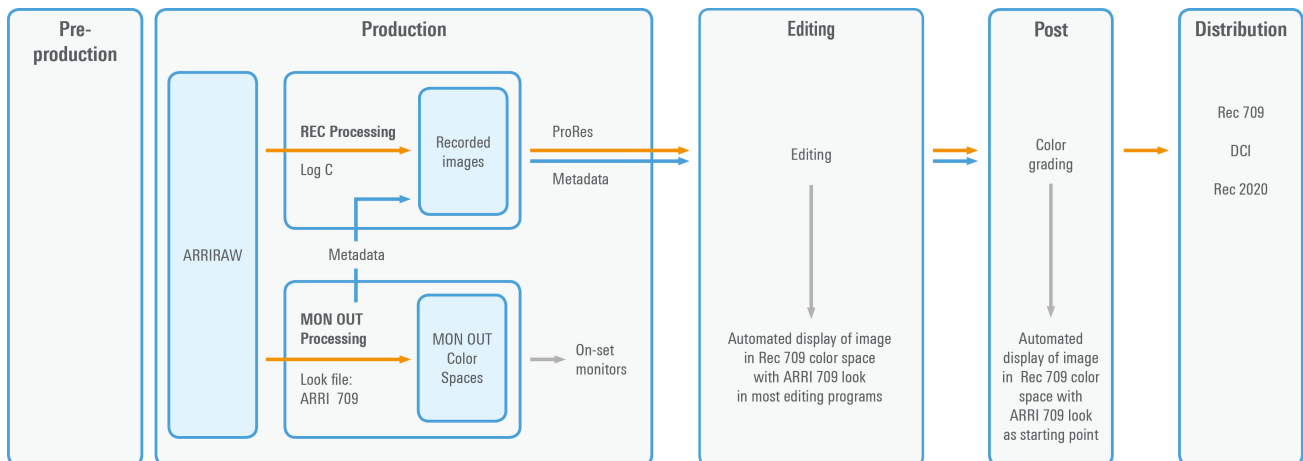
Pre-production

Production

ARRIRAW

REC Processing

Log C

Recorded images

Metadata

MON OUT Processing

Look file: ARRI 709

MON OUT Color Spaces

On-set monitors

ProRes

Metadata

Editing

Editing

Automated display of image in Rec 709 color space with ARRI 709 look in most editing programs

Post

Color grading

Automated display of image in Rec 709 color space with ARRI 709 look as starting point

Distribution

Rec 709

DCI

Rec 2020